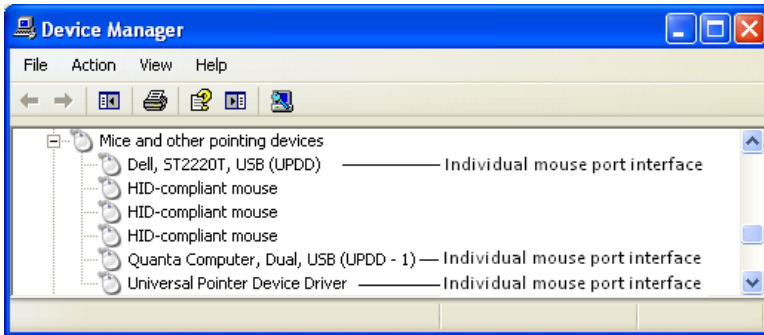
Device Manager

File Action View Help

Mice and other pointing devices
Dell, ST2220T, USB (UPDD) Individual mouse port interface
HID-compliant mouse
HID-compliant mouse
HID-compliant mouse
Quanta Computer, Dual, USB (UPDD - 1) Individual mouse port interface
Universal Pointer Device Driver Individual mouse port interface